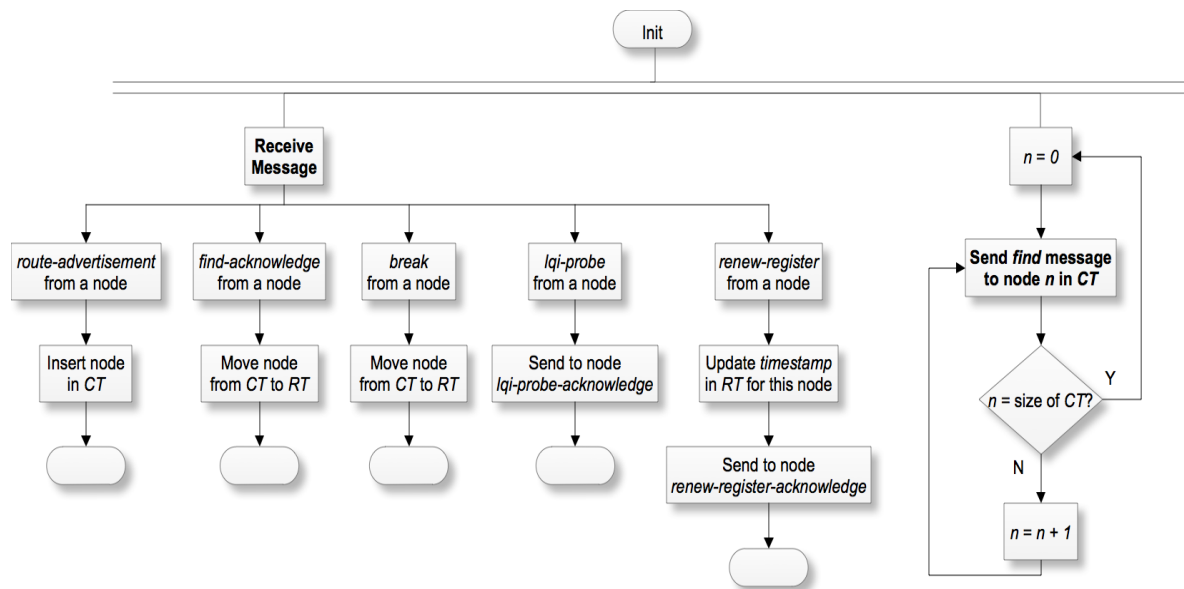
Init

Receive Message

route-advertisement from a node

Insert node in CT

find-acknowledge from a node

Move node from CT to RT

break from a node

Move node from CT to RT

lqi-probe from a node

Send to node lqi-probe-acknowledge

renew-register from a node

Update timestamp in RT for this node

Send to node renew-register-acknowledge

$n = 0$

Send find message to node $n$ in CT

$n$ = size of CT?

Y

N

$n = n + 1$